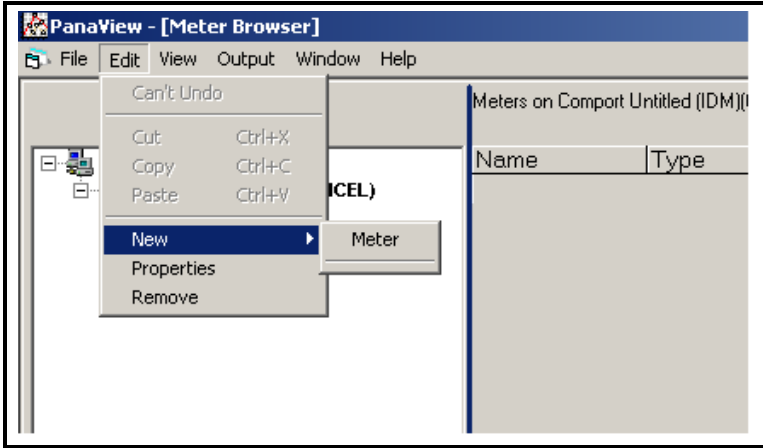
PanaView - [Meter Browser]

File Edit View Output Window Help

Can't Undo

Cut Ctrl+X
Copy Ctrl+C
Paste Ctrl+V

New
Properties
Remove

Meter

ICEL)

Meters on Comport Untitled (IDM)(

| Name | Type |
|---|---|